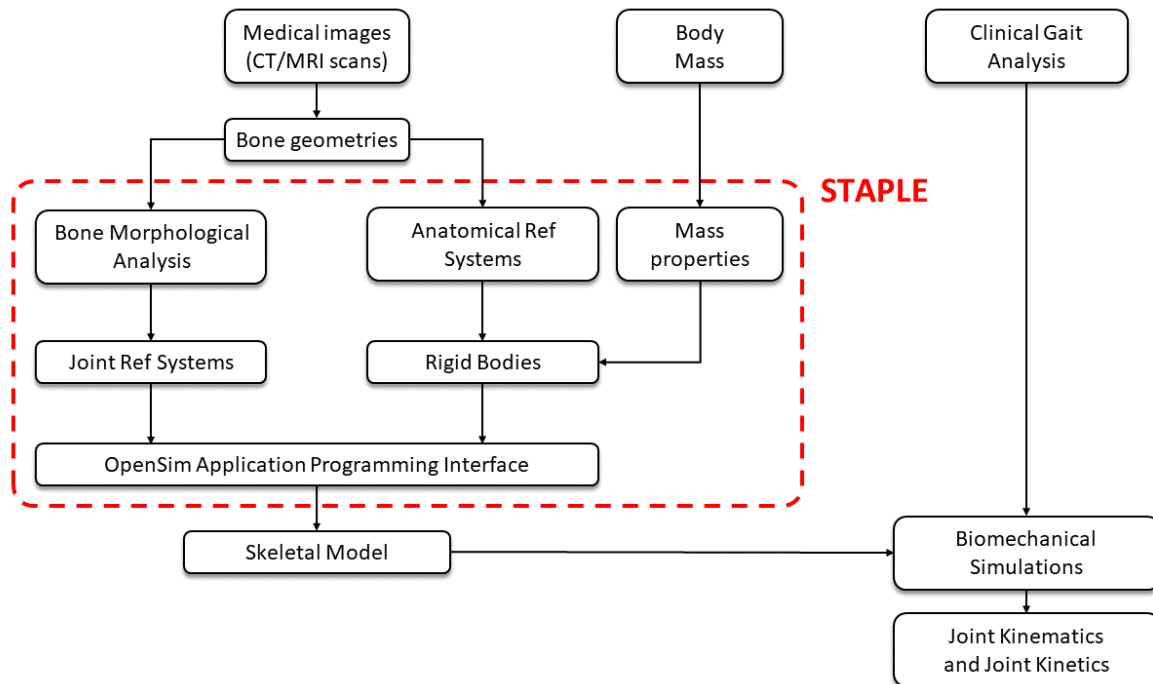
Medical images (CT/MRI scans)

Body Mass

Clinical Gait Analysis

Bone geometries

STAPLE

Bone Morphological Analysis

Anatomical Ref Systems

Mass properties

Joint Ref Systems

Rigid Bodies

OpenSim Application Programming Interface

Skeletal Model

Biomechanical Simulations

Joint Kinematics and Joint Kinetics